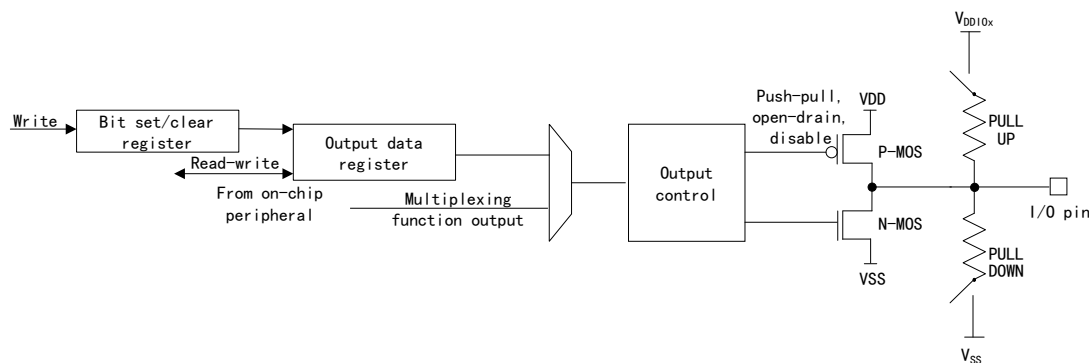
$V_{DDIOx}$

Write

Bit set/clear register

Output data register

Read-write

From on-chip peripheral

Multiplexing function output

Output control

Push-pull, open-drain, disable

VDD

P-MOS

N-MOS

VSS

PULL UP

PULL DOWN

I/O pin

$V_{SS}$